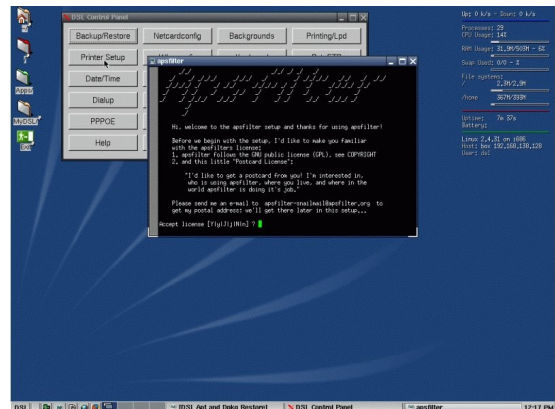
DSL Control Panel

Backup/Restore
Netcardconfig
Backgrounds
Printing/Lpd
Printer Setup
Date/Time
Dialup
PPPOE
Help

apsfilter

Hi, welcome to the apsfilter setup and thanks for using apsfilter!

Before we begin with the setup, I'd like to make you familiar with the apsfilter license:
1. apsfilter follows the GNU public license (GPL), see COPYRIGHT
2. and this little "Postcard License":

"I'd like to get a postcard from you! I'm interested in, who is using apsfilter, where you live, and where in the world apsfilter is doing it's job."

Please send me an e-mail to apsfilter-snailmail@apsfilter.org to get my postal address; we'll get there later in this setup...

Accept license [Yy|Jj|Nn] ?

Apps
MyDSL
Exit

Up: 0 k/s - Down: 0 k/s
Processes: 29
CPU Usage: 14%
RAM Usage: 31.9M/569M - 6%
Swap Used: 0/0 - 0%
File systems:
/ 2.9M/2.9M
/home 367M/399M
Uptime: 7m 37s
Battery:
Linux 2.4.31 on i686
Host: box 192.168.139.128
User: dsl

DSL
[DSL Apt and Dpkg Restore]
DSL Control Panel
apsfilter
12:17 PM